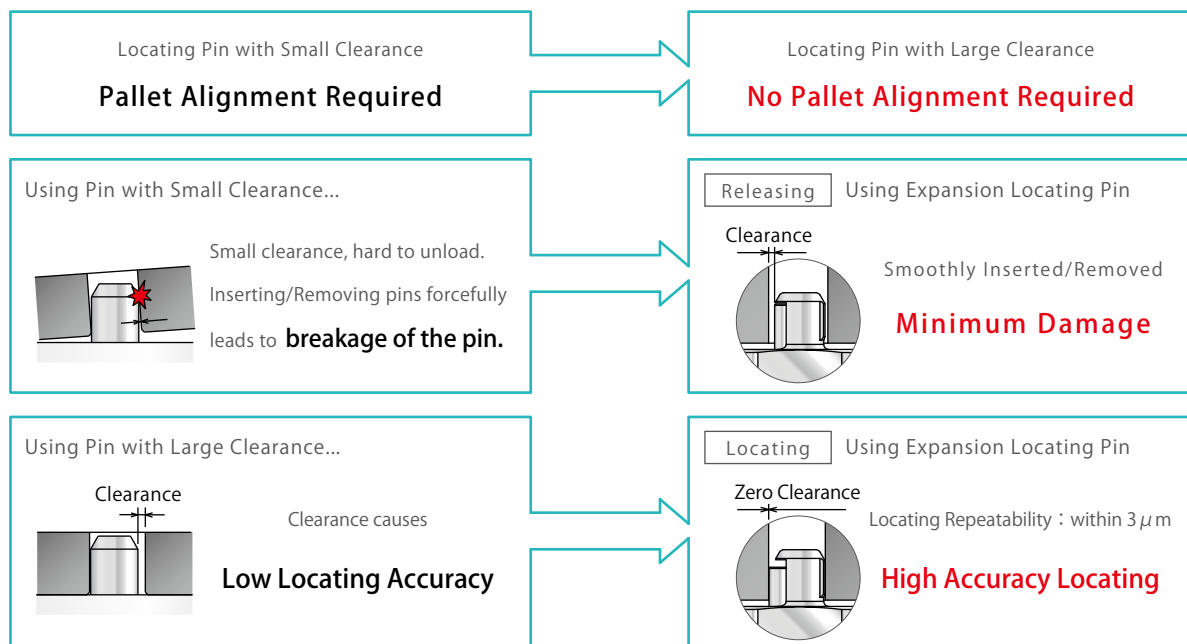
Locating Pin with Small Clearance

Pallet Alignment Required

Locating Pin with Large Clearance

No Pallet Alignment Required

Using Pin with Small Clearance...

Small clearance, hard to unload.

Inserting/Removing pins forcefully leads to **breakage of the pin.**

Releasing

Using Expansion Locating Pin

Clearance

Smoothly Inserted/Removed

Minimum Damage

Using Pin with Large Clearance...

Clearance

Clearance causes

Low Locating Accuracy

Locating

Using Expansion Locating Pin

Zero Clearance

Locating Repeatability：within 3$\mu$m

High Accuracy Locating